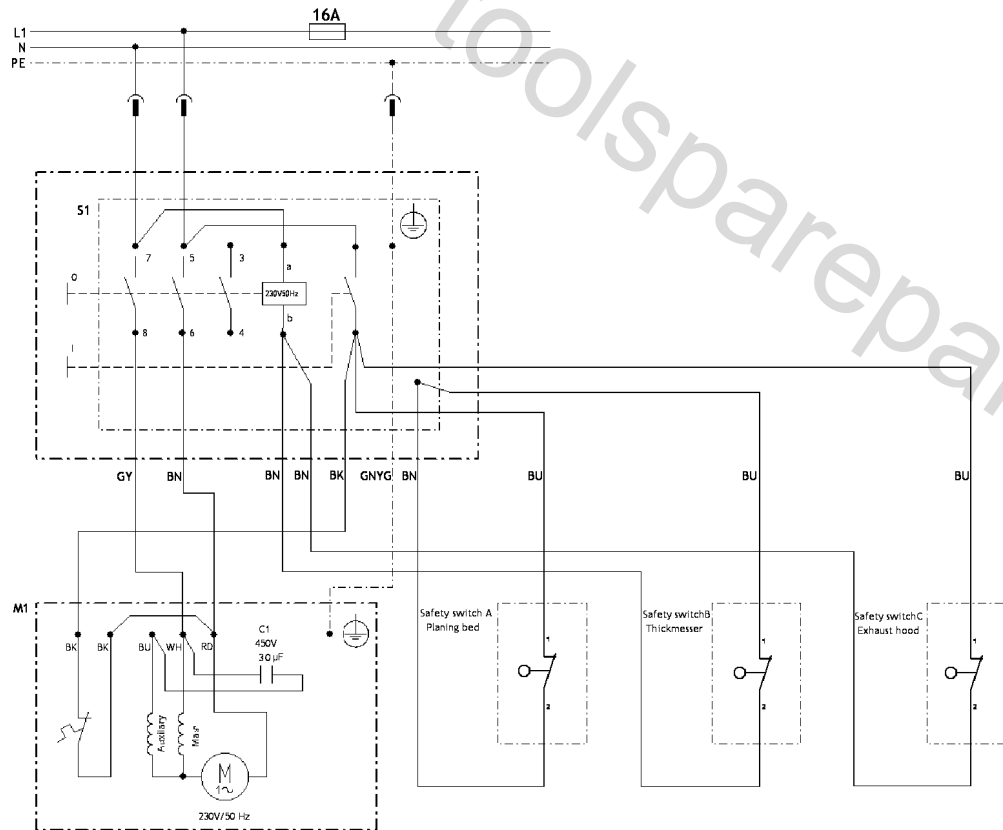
toolspareparts

L1
N
PE
16A

S1
7
5
3
a
0
230V50Hz
8
6
4
b
I

GY
BN
BN
BN
BK
GNYG
BN
BU
BU
BU

M1
BK
BK
BU
WH
RD
C1
450V
30 µF
Auxiliary
Main
M
1~
230V/50 Hz

Safety switch A
Planing bed
1
2

Safety switchB
Thickmesser
1
2

Safety switchC
Exhaust hood
1
2